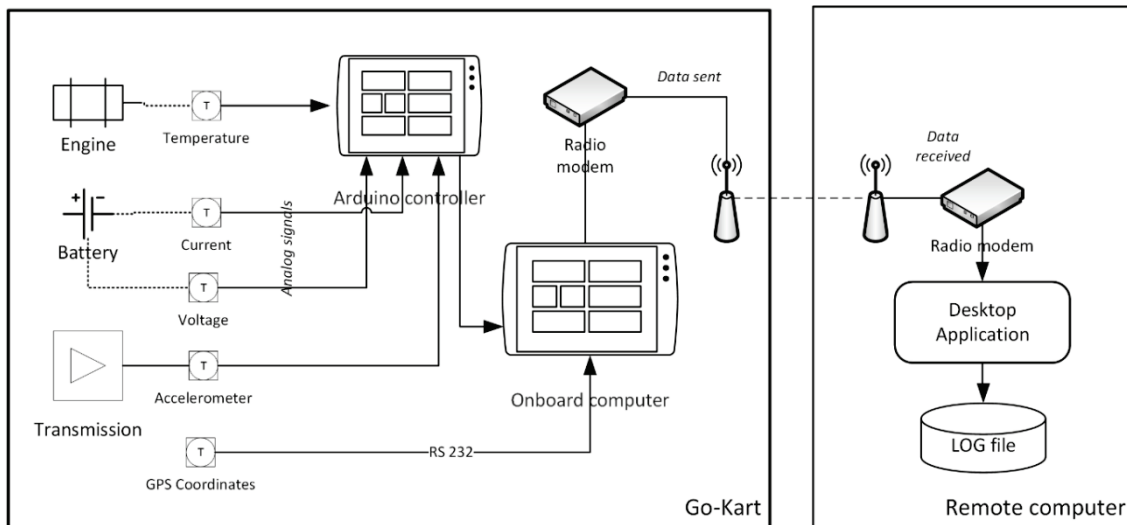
Engine

T

Temperature

Battery

T

Current

Analog signals

T

Voltage

Arduino controller

Transmission

T

Accelerometer

T

GPS Coordinates

RS 232

Data sent

Radio modem

Onboard computer

Go-Kart

Data received

Radio modem

Desktop Application

LOG file

Remote computer